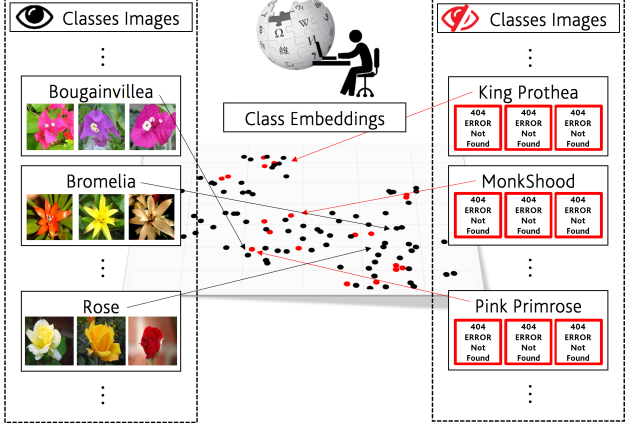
Classes Images

⋮

Bougainvillea

Bromelia

⋮

Rose

⋮

Class Embeddings

Classes Images

⋮

King Prothea

404 ERROR Not Found

404 ERROR Not Found

404 ERROR Not Found

MonkShood

404 ERROR Not Found

404 ERROR Not Found

404 ERROR Not Found

⋮

Pink Primrose

404 ERROR Not Found

404 ERROR Not Found

404 ERROR Not Found

⋮